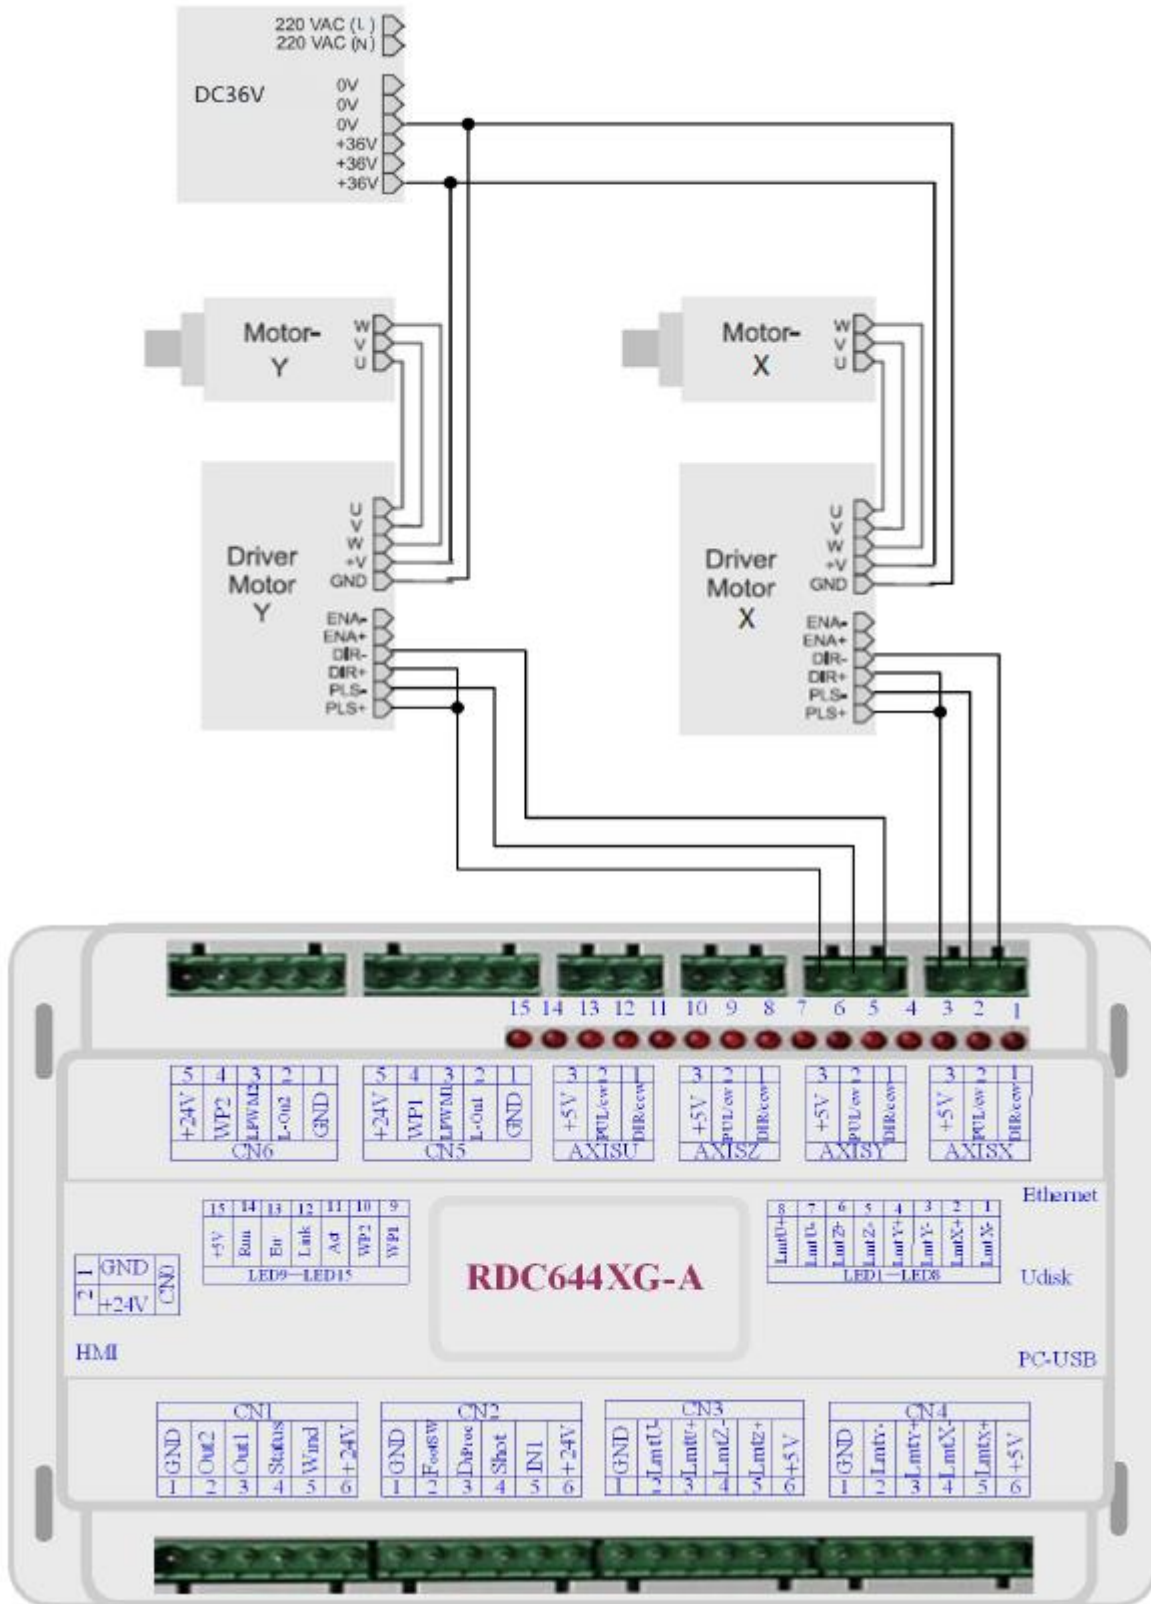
220 VAC (L)
220 VAC (N)
DC36V
0V
0V
0V
+36V
+36V
+36V

Motor-
Y
W
V
U

Motor-
X
W
V
U

Driver
Motor
Y
U
V
W
+V
GND
ENA-
ENA+
DIR-
DIR+
PLS-
PLS+

Driver
Motor
X
U
V
W
+V
GND
ENA-
ENA+
DIR-
DIR+
PLS-
PLS+

15 14 13 12 11 10 9 8 7 6 5 4 3 2 1

| 5 | 4 | 3 | 2 | 1 |
|---|---|---|---|---|
| +24V | WP2 | LPWM2 | L-On2 | GND |
CN6

| 5 | 4 | 3 | 2 | 1 |
|---|---|---|---|---|
| +24V | WP1 | LPWM1 | L-On1 | GND |
CN5

| 3 | 2 | 1 |
|---|---|---|
| +5V | PUL/cw | DIR/ccw |
AXISU

| 3 | 2 | 1 |
|---|---|---|
| +5V | PUL/cw | DIR/ccw |
AXISZ

| 3 | 2 | 1 |
|---|---|---|
| +5V | PUL/cw | DIR/ccw |
AXISY

| 3 | 2 | 1 |
|---|---|---|
| +5V | PUL/cw | DIR/ccw |
AXISX

Ethernet

| 15 | 14 | 13 | 12 | 11 | 10 | 9 |
|---|---|---|---|---|---|---|
| +5V | Run | Err | Link | Act | WP2 | WP1 |
LED9—LED15

RDC644XG-A

| 8 | 7 | 6 | 5 | 4 | 3 | 2 | 1 |
|---|---|---|---|---|---|---|---|
| LmtU+ | LmtU- | LmtZ+ | LmtZ- | LmtY+ | LmtY- | LmtX+ | LmtX- |
LED1—LED8

Udisk

| 1 | GND |
|---|---|
| 2 | +24V |
CN0

HMI

PC-USB

CN1
| GND | Out2 | Out1 | Status | Wind | +24V |
|---|---|---|---|---|---|
| 1 | 2 | 3 | 4 | 5 | 6 |

CN2
| GND | FootSW | DnProt | Shot | IN1 | +24V |
|---|---|---|---|---|---|
| 1 | 2 | 3 | 4 | 5 | 6 |

CN3
| GND | LmtU- | LmtU+ | LmtZ- | Lmtz+ | +5V |
|---|---|---|---|---|---|
| 1 | 2 | 3 | 4 | 5 | 6 |

CN4
| GND | LmtY- | LmtY+ | LmtX- | LmtX+ | +5V |
|---|---|---|---|---|---|
| 1 | 2 | 3 | 4 | 5 | 6 |